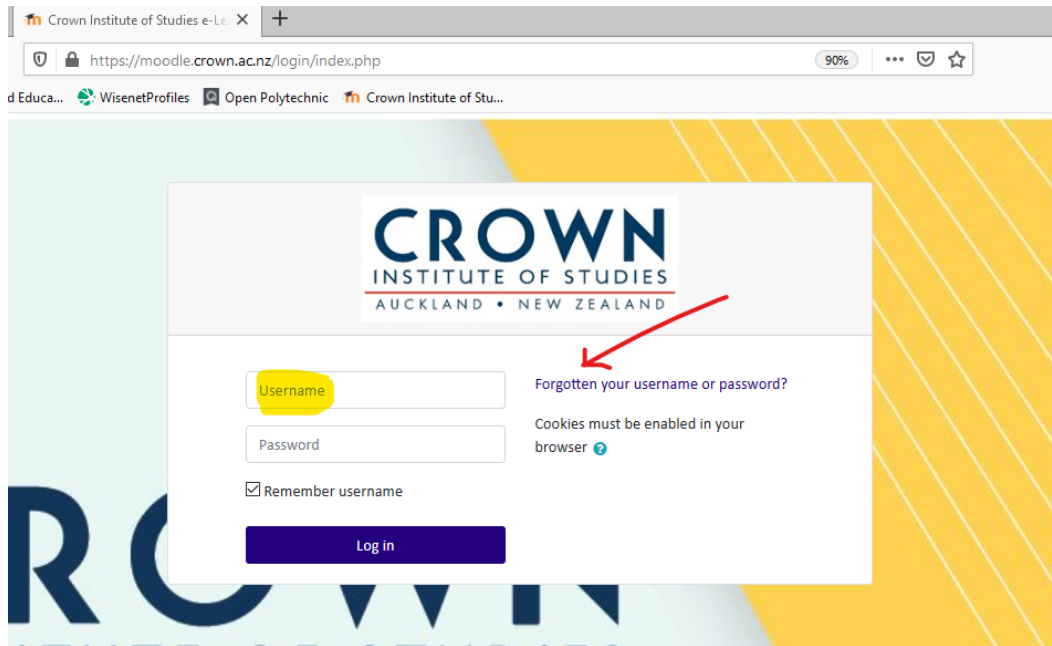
Crown Institute of Studies e-Le

https://moodle.crown.ac.nz/login/index.php

90%

d Educa... WisenetProfiles Open Polytechnic Crown Institute of Stu...

CROWN
INSTITUTE OF STUDIES
AUCKLAND • NEW ZEALAND

Username

Password

Remember username

Log in

Forgotten your username or password?

Cookies must be enabled in your browser

ROWN